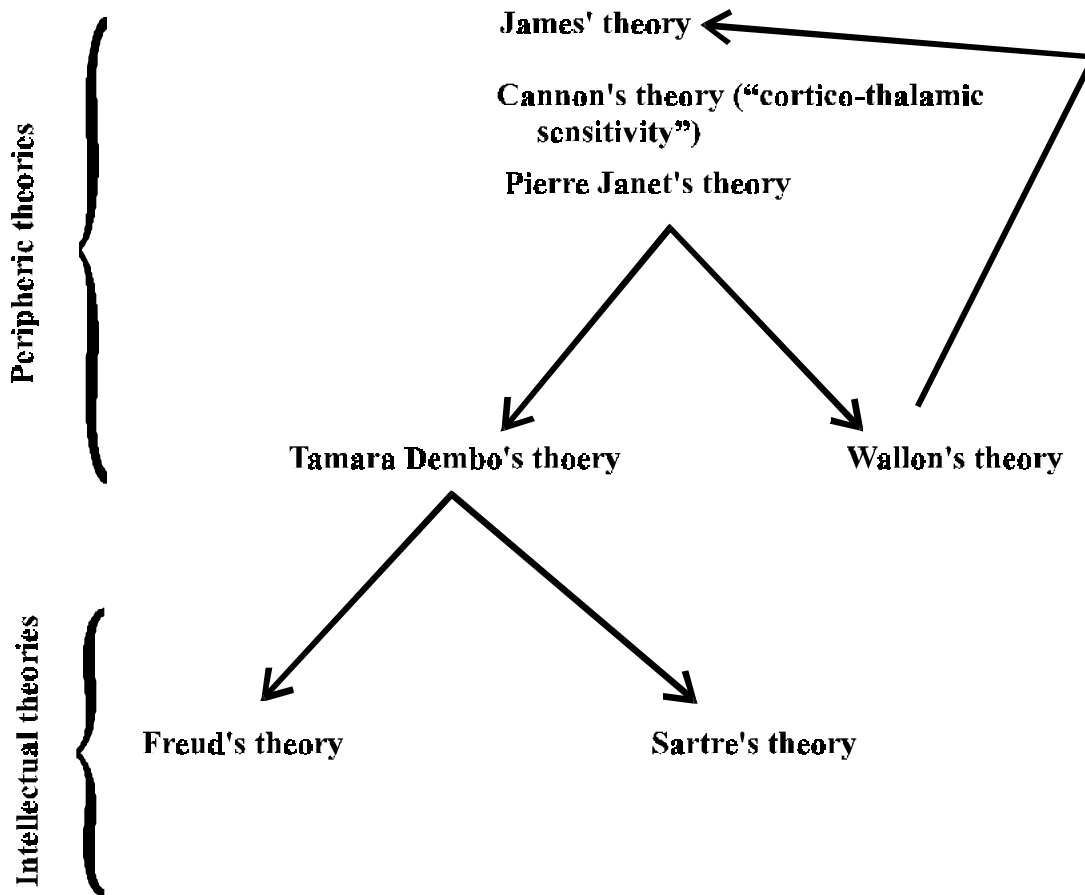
Peripheric theories

James' theory

Cannon's theory ("cortico-thalamic sensitivity")

Pierre Janet's theory

Tamara Dembo's thoery

Wallon's theory

Intellectual theories

Freud's theory

Sartre's theory